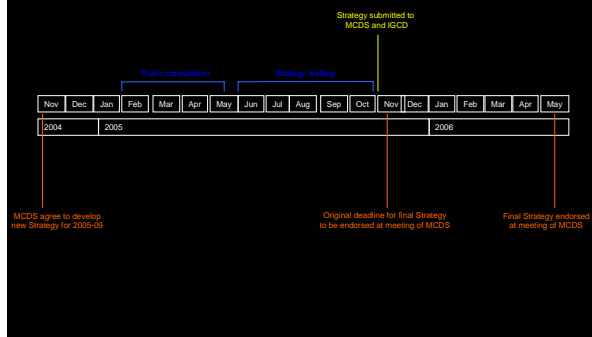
Strategy submitted to MCDS and IGCD

Public consultation

Strategy drafting

Nov Dec Jan Feb Mar Apr May Jun Jul Aug Sep Oct Nov Dec Jan Feb Mar Apr May

2004 2005 2006

MCDS agree to develop new Strategy for 2005-09

Original deadline for final Strategy to be endorsed at meeting of MCDS

Final Strategy endorsed at meeting of MCDS